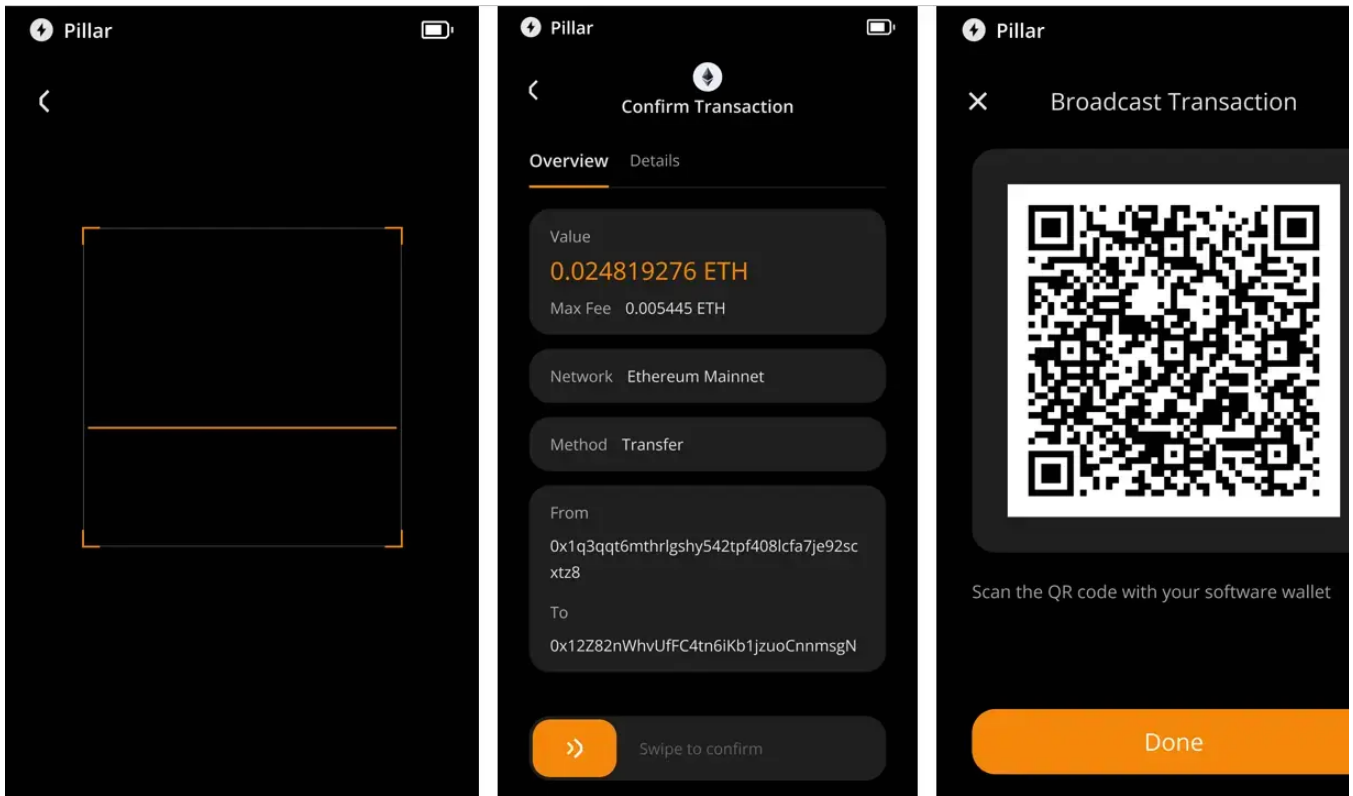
Pillar

Pillar

Confirm Transaction

Overview Details

Value
0.024819276 ETH
Max Fee 0.005445 ETH

Network Ethereum Mainnet

Method Transfer

From
0x1q3qqt6mthrlgshy542tpf408lcfa7je92scxtz8

To
0x12Z82nWhvUfFC4tn6iKb1jzuoCnnmsgN

Swipe to confirm

Pillar

Broadcast Transaction

Scan the QR code with your software wallet

Done